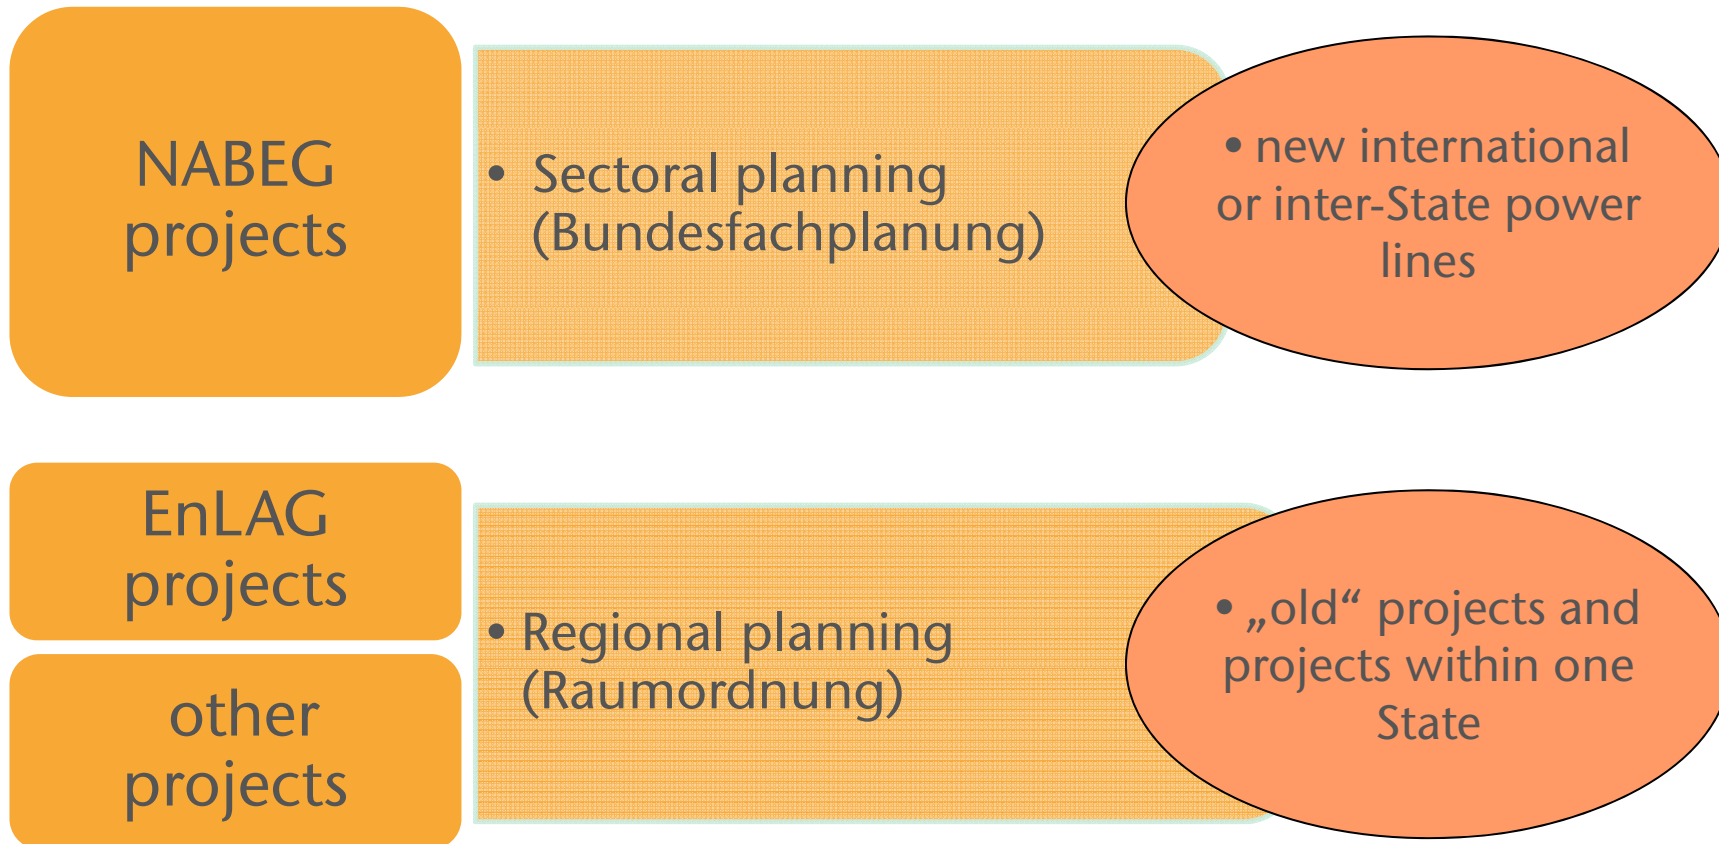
NABEG projects

• Sectoral planning (Bundesfachplanung)

• new international or inter-State power lines

EnLAG projects

other projects

• Regional planning (Raumordnung)

• „old“ projects and projects within one State